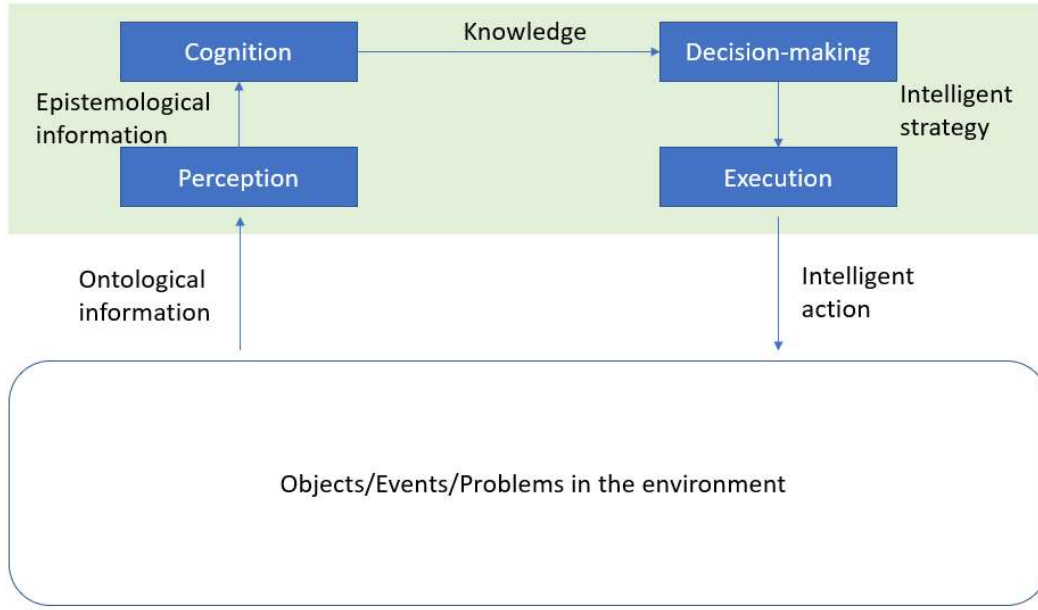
Cognition

Knowledge

Decision-making

Epistemological information

Intelligent strategy

Perception

Execution

Ontological information

Intelligent action

Objects/Events/Problems in the environment